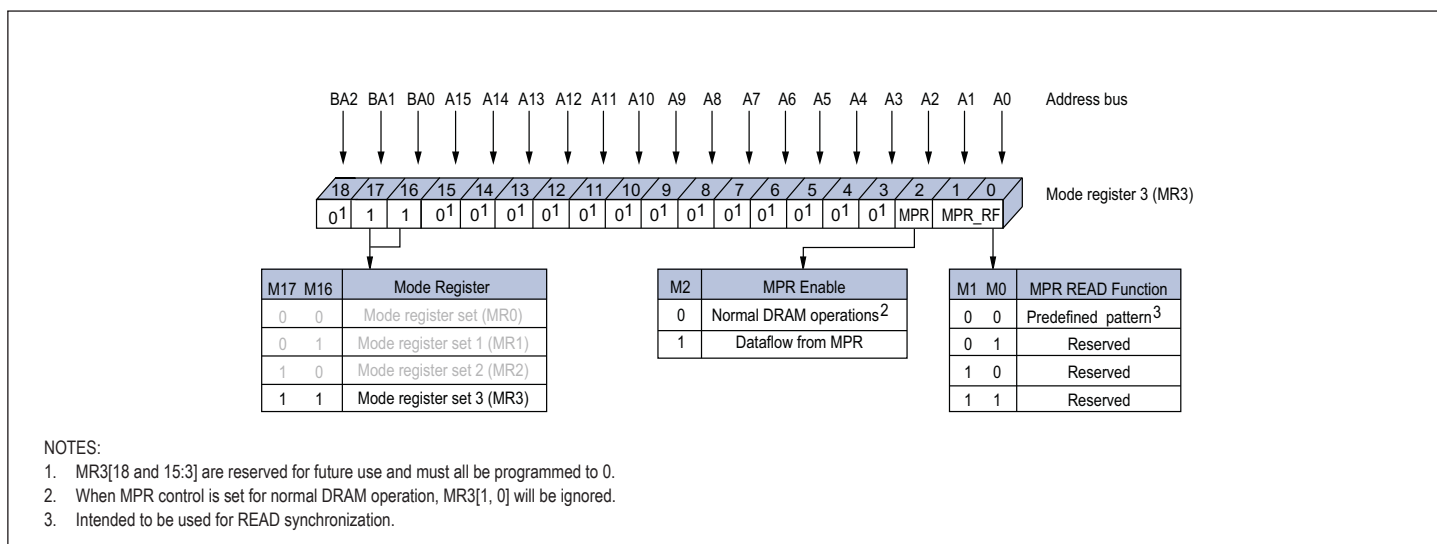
BA2 BA1 BA0 A15 A14 A13 A12 A11 A10 A9 A8 A7 A6 A5 A4 A3 A2 A1 A0 Address bus

18 17 16 15 14 13 12 11 10 9 8 7 6 5 4 3 2 1 0 Mode register 3 (MR3)

$0^1$ 1 1 $0^1$ $0^1$ $0^1$ $0^1$ $0^1$ $0^1$ $0^1$ $0^1$ $0^1$ $0^1$ $0^1$ $0^1$ $0^1$ MPR MPR_RF

| M17 | M16 | Mode Register |
|---|---|---|
| 0 | 0 | Mode register set (MR0) |
| 0 | 1 | Mode register set 1 (MR1) |
| 1 | 0 | Mode register set 2 (MR2) |
| 1 | 1 | Mode register set 3 (MR3) |

| M2 | MPR Enable |
|---|---|
| 0 | Normal DRAM operations$^2$ |
| 1 | Dataflow from MPR |

| M1 | M0 | MPR READ Function |
|---|---|---|
| 0 | 0 | Predefined pattern$^3$ |
| 0 | 1 | Reserved |
| 1 | 0 | Reserved |
| 1 | 1 | Reserved |

NOTES:
1. MR3[18 and 15:3] are reserved for future use and must all be programmed to 0.
2. When MPR control is set for normal DRAM operation, MR3[1, 0] will be ignored.
3. Intended to be used for READ synchronization.